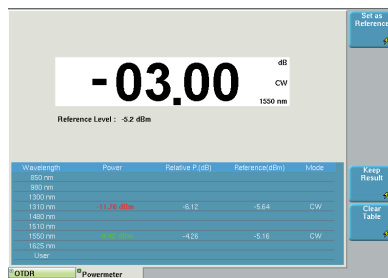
-03.00
dB
CW
1550 nm

Reference Level : -5.2 dBm

| Wavelength | Power | Relative P.(dB) | Reference(dBm) | Mode |
|---|---|---|---|---|
| 850 nm | | | | |
| 980 nm | | | | |
| 1300 nm | | | | |
| 1310 nm | -11.26 dBm | -6.12 | -5.64 | CW |
| 1480 nm | | | | |
| 1510 nm | | | | |
| 1550 nm | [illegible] | -4.26 | -5.16 | CW |
| 1625 nm | | | | |
| User | | | | |

Set as Reference

Keep Result

Clear Table

OTDR
Powermeter